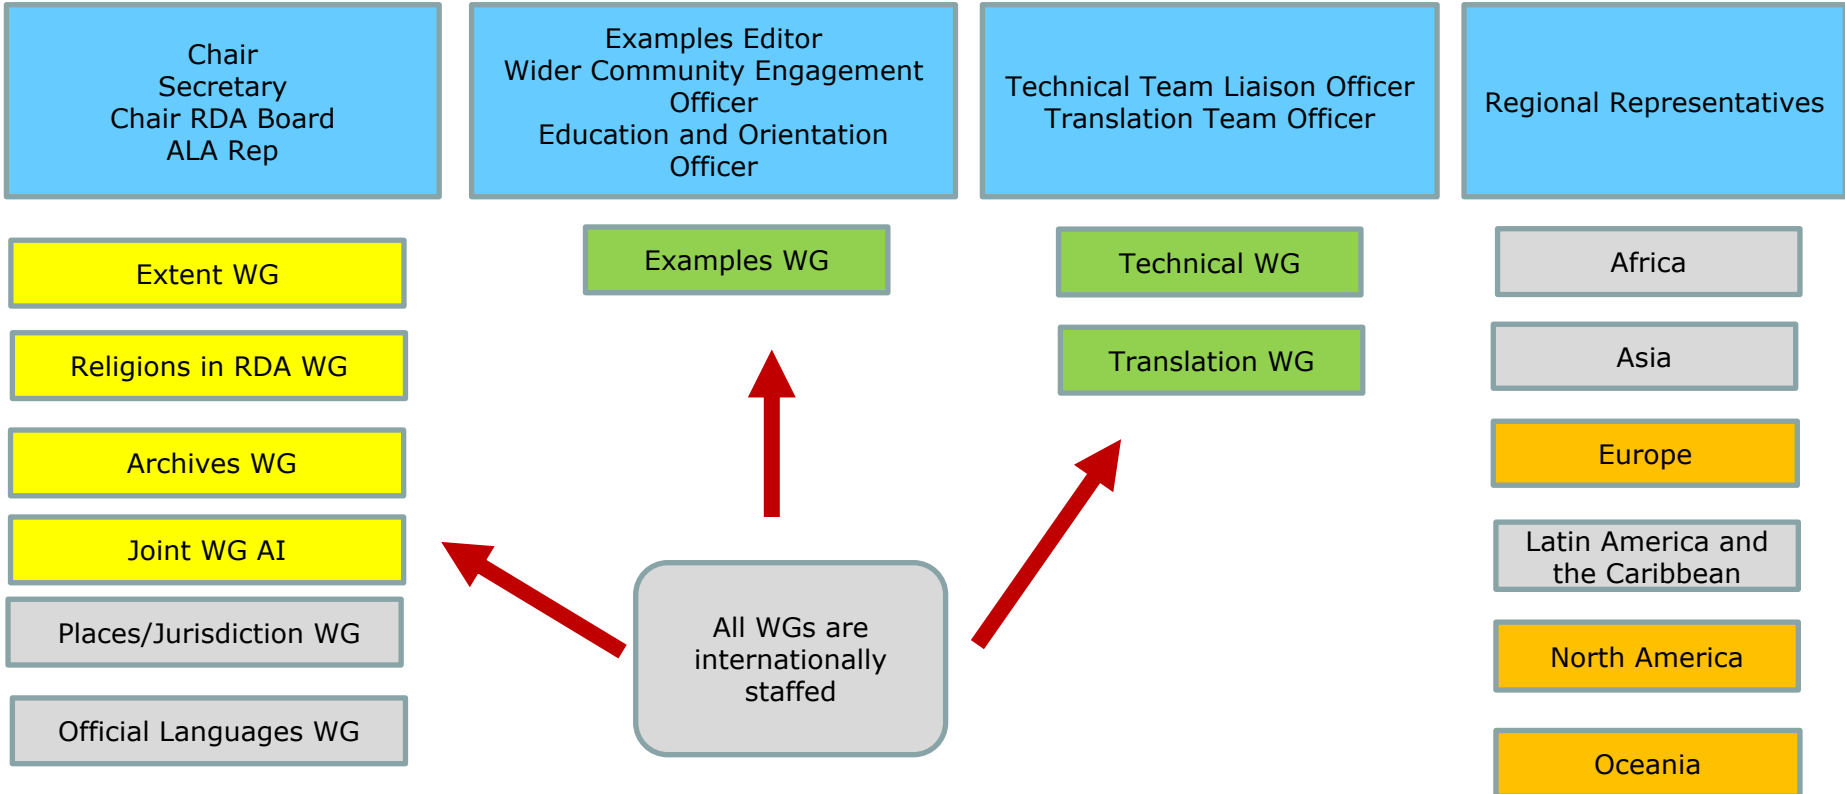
Chair
Secretary
Chair RDA Board
ALA Rep

Examples Editor
Wider Community Engagement Officer
Education and Orientation Officer

Technical Team Liaison Officer
Translation Team Officer

Regional Representatives

Extent WG

Religions in RDA WG

Archives WG

Joint WG AI

Places/Jurisdiction WG

Official Languages WG

Examples WG

Technical WG

Translation WG

All WGs are internationally staffed

Africa

Asia

Europe

Latin America and the Caribbean

North America

Oceania